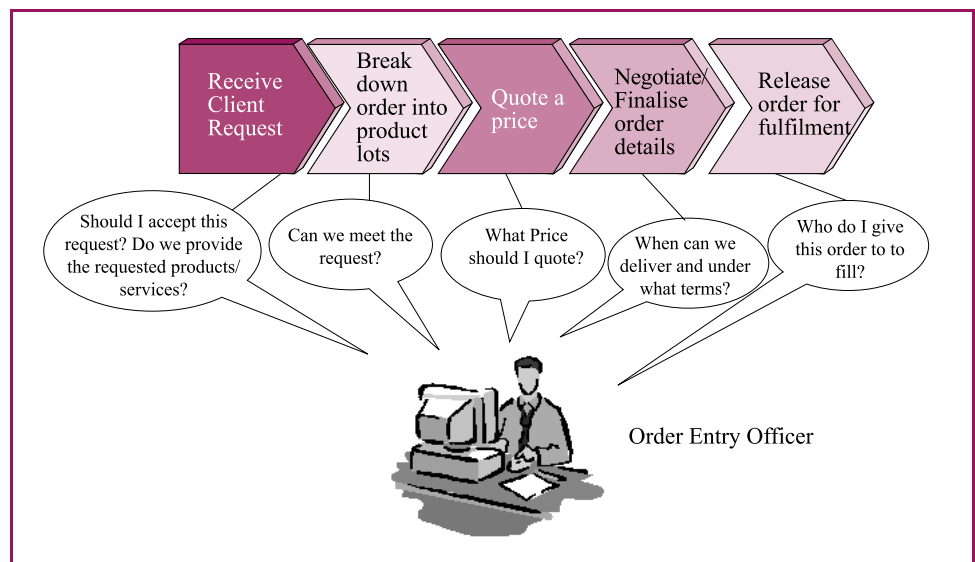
Receive Client Request

Break down order into product lots

Quote a price

Negotiate/ Finalise order details

Release order for fulfilment

Should I accept this request? Do we provide the requested products/ services?

Can we meet the request?

What Price should I quote?

When can we deliver and under what terms?

Who do I give this order to to fill?

Order Entry Officer